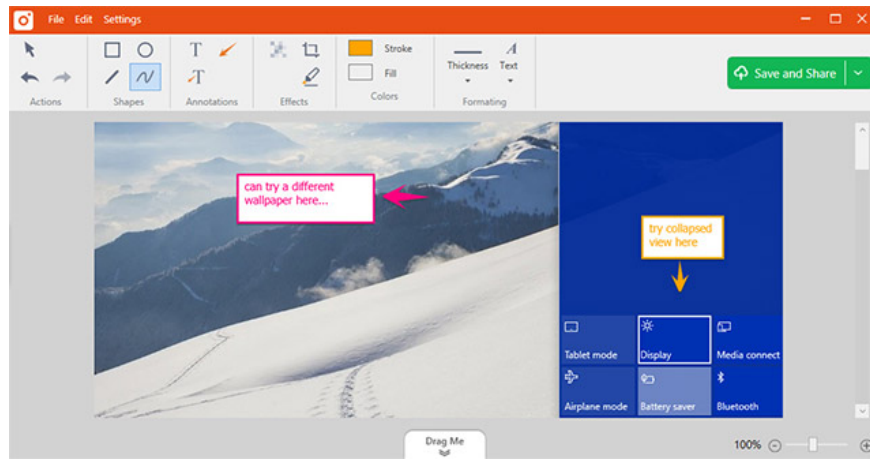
File Edit Settings

Actions

Shapes

Annotations

Effects

Stroke

Fill

Colors

Thickness

Text

Formating

Save and Share

can try a different wallpaper here...

try collapsed view here

Tablet mode

Display

Media connect

Airplane mode

Battery saver

Bluetooth

Drag Me

100%